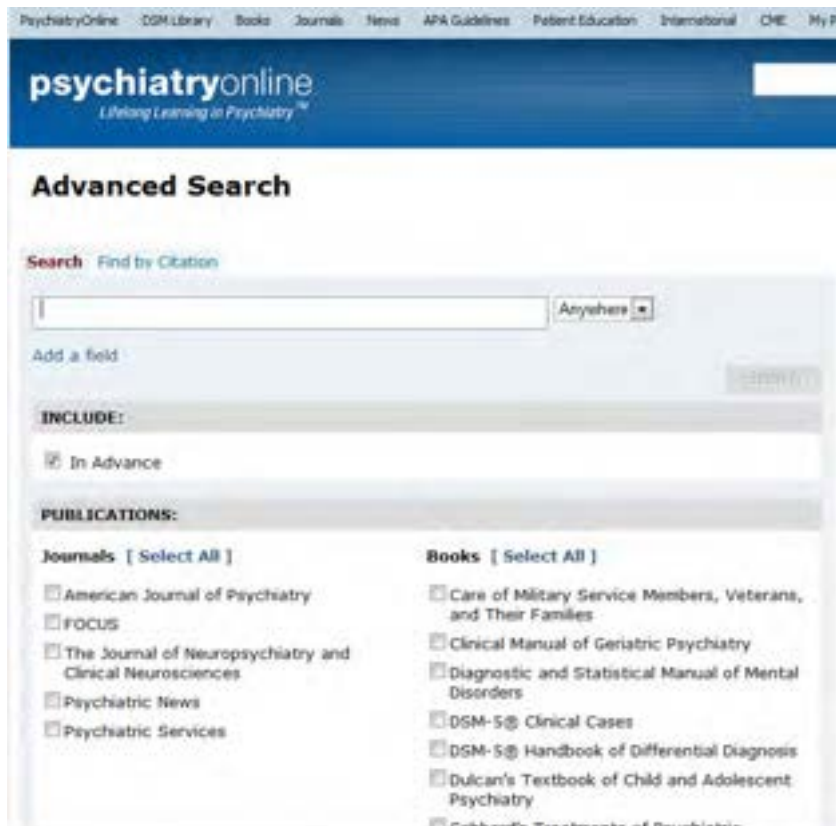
PsychiatryOnline DSM Library Books Journals News APA Guidelines Patient Education International CME My P

psychiatryonline
Lifelong Learning in Psychiatry™

Advanced Search

Search Find by Citation

Anywhere

Add a field

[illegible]

INCLUDE:

In Advance

PUBLICATIONS:

Journals [ Select All ]

American Journal of Psychiatry

FOCUS

The Journal of Neuropsychiatry and Clinical Neurosciences

Psychiatric News

Psychiatric Services

Books [ Select All ]

Care of Military Service Members, Veterans, and Their Families

Clinical Manual of Geriatric Psychiatry

Diagnostic and Statistical Manual of Mental Disorders

DSM-5® Clinical Cases

DSM-5® Handbook of Differential Diagnosis

Dulcan's Textbook of Child and Adolescent Psychiatry

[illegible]